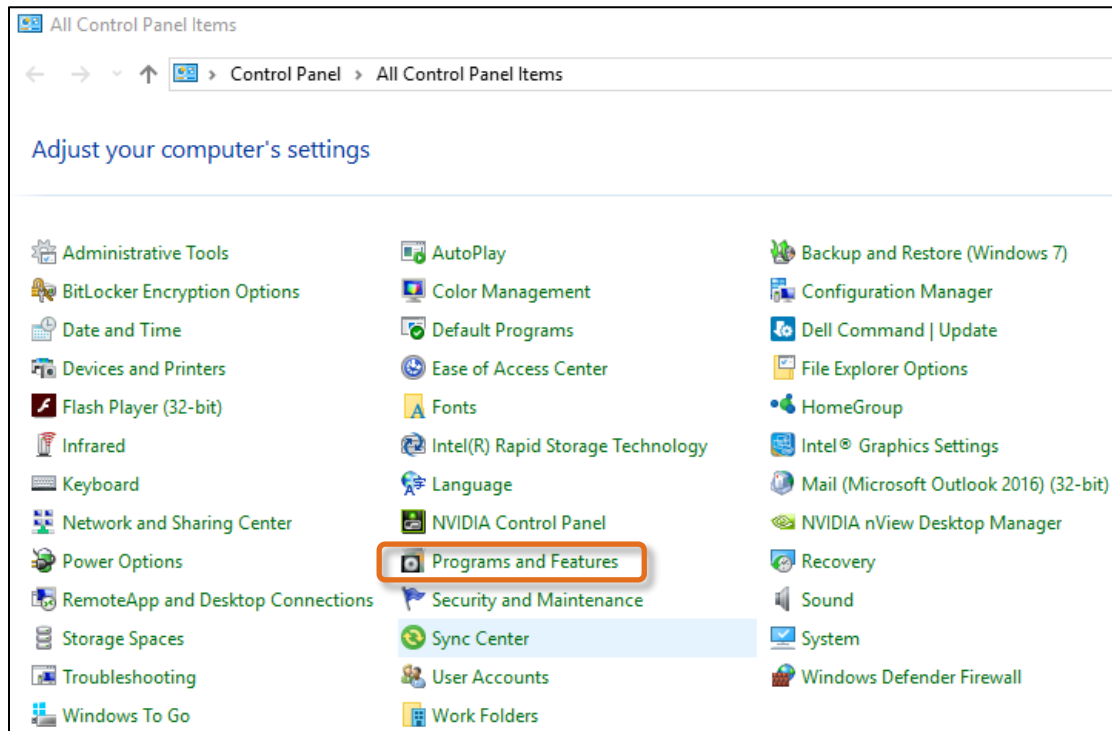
All Control Panel Items

Control Panel > All Control Panel Items

Adjust your computer's settings

Administrative Tools
BitLocker Encryption Options
Date and Time
Devices and Printers
Flash Player (32-bit)
Infrared
Keyboard
Network and Sharing Center
Power Options
RemoteApp and Desktop Connections
Storage Spaces
Troubleshooting
Windows To Go

AutoPlay
Color Management
Default Programs
Ease of Access Center
Fonts
Intel(R) Rapid Storage Technology
Language
NVIDIA Control Panel
Programs and Features
Security and Maintenance
Sync Center
User Accounts
Work Folders

Backup and Restore (Windows 7)
Configuration Manager
Dell Command | Update
File Explorer Options
HomeGroup
Intel® Graphics Settings
Mail (Microsoft Outlook 2016) (32-bit)
NVIDIA nView Desktop Manager
Recovery
Sound
System
Windows Defender Firewall